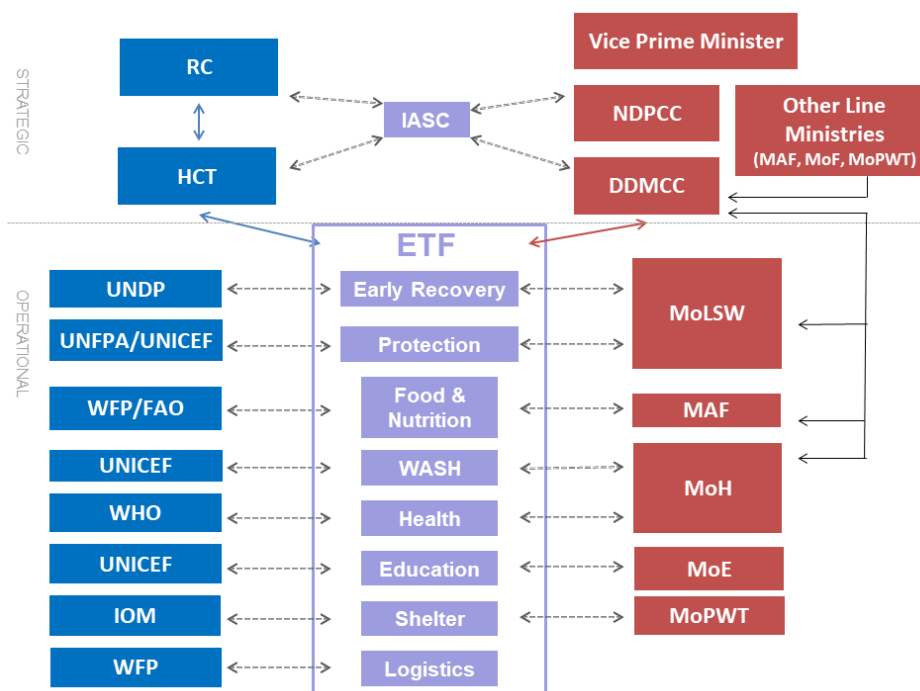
STRATEGIC

RC

HCT

IASC

Vice Prime Minister

NDPCC

DDMCC

Other Line Ministries (MAF, MoF, MoPWT)

OPERATIONAL

ETF

UNDP

Early Recovery

UNFPA/UNICEF

Protection

MoLSW

WFP/FAO

Food & Nutrition

MAF

UNICEF

WASH

WHO

Health

MoH

UNICEF

Education

MoE

IOM

Shelter

MoPWT

WFP

Logistics